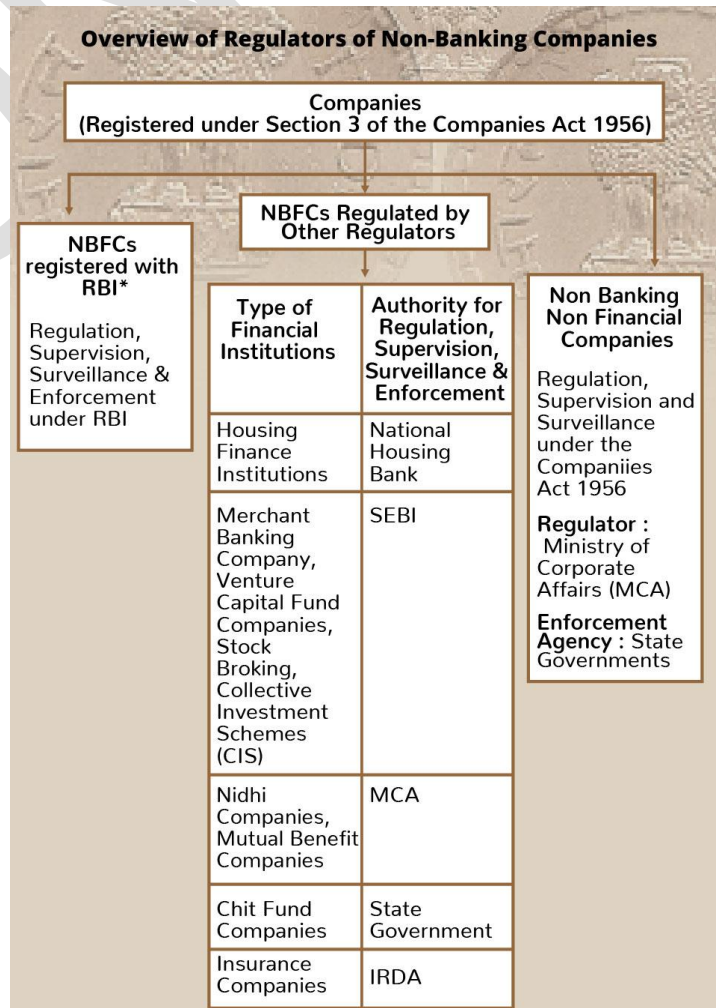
Overview of Regulators of Non-Banking Companies

Companies
(Registered under Section 3 of the Companies Act 1956)

NBFCs registered with RBI*

Regulation, Supervision, Surveillance & Enforcement under RBI

NBFCs Regulated by Other Regulators

| Type of Financial Institutions | Authority for Regulation, Supervision, Surveillance & Enforcement |
|---|---|
| Housing Finance Institutions | National Housing Bank |
| Merchant Banking Company, Venture Capital Fund Companies, Stock Broking, Collective Investment Schemes (CIS) | SEBI |
| Nidhi Companies, Mutual Benefit Companies | MCA |
| Chit Fund Companies | State Government |
| Insurance Companies | IRDA |

Non Banking Non Financial Companies

Regulation, Supervision and Surveillance under the Companiies Act 1956

Regulator : Ministry of Corporate Affairs (MCA)

Enforcement Agency : State Governments